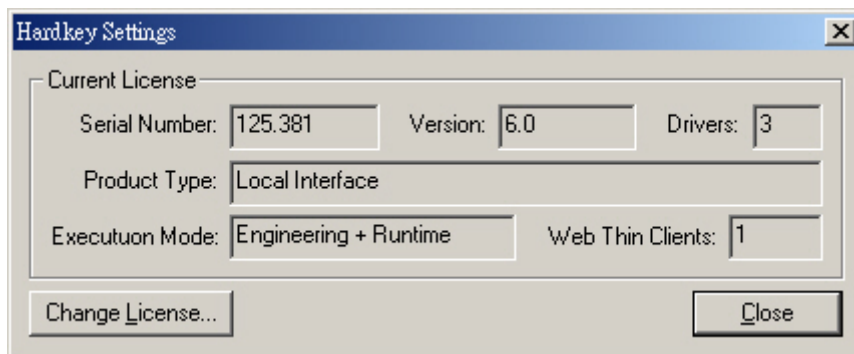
Hardkey Settings

×

Current License

Serial Number: 125.381

Version: 6.0

Drivers: 3

Product Type: Local Interface

Executuon Mode: Engineering + Runtime

Web Thin Clients: 1

Change License...

Close